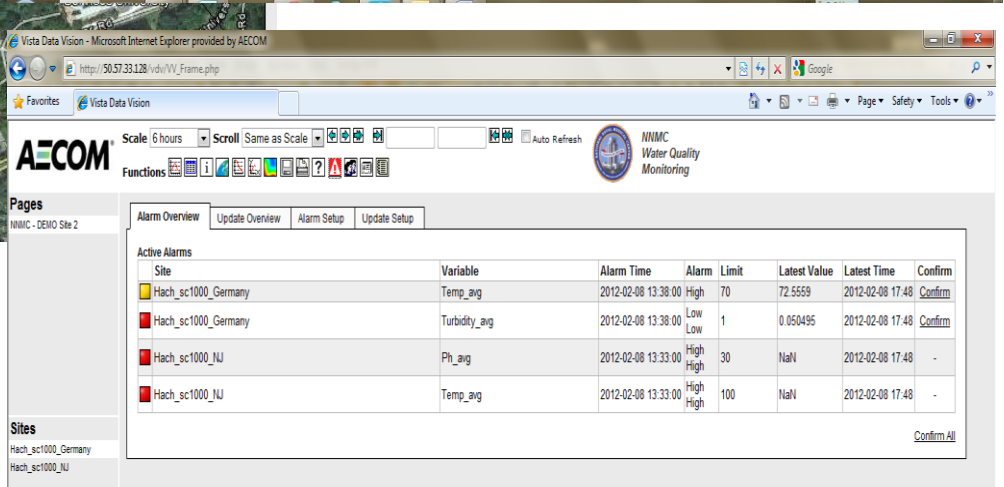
Vista Data Vision - Microsoft Internet Explorer provided by AECOM

http://50.57.33.128/vdv/VV_Frame.php

Google

Favorites

Vista Data Vision

Page ▾ Safety ▾ Tools ▾

AECOM

Scale 6 hours Scroll Same as Scale

Auto Refresh

Functions

NNMC
Water Quality
Monitoring

Pages

NNMC - DEMO Site 2

Alarm Overview | Update Overview | Alarm Setup | Update Setup

Active Alarms

| Site | Variable | Alarm Time | Alarm | Limit | Latest Value | Latest Time | Confirm |
|---|---|---|---|---|---|---|---|
| Hach_sc1000_Germany | Temp_avg | 2012-02-08 13:38:00 | High | 70 | 72.5559 | 2012-02-08 17:48 | Confirm |
| Hach_sc1000_Germany | Turbidity_avg | 2012-02-08 13:38:00 | Low Low | 1 | 0.050495 | 2012-02-08 17:48 | Confirm |
| Hach_sc1000_NJ | Ph_avg | 2012-02-08 13:33:00 | High High | 30 | NaN | 2012-02-08 17:48 | - |
| Hach_sc1000_NJ | Temp_avg | 2012-02-08 13:33:00 | High High | 100 | NaN | 2012-02-08 17:48 | - |

Confirm All

Sites

Hach_sc1000_Germany

Hach_sc1000_NJ